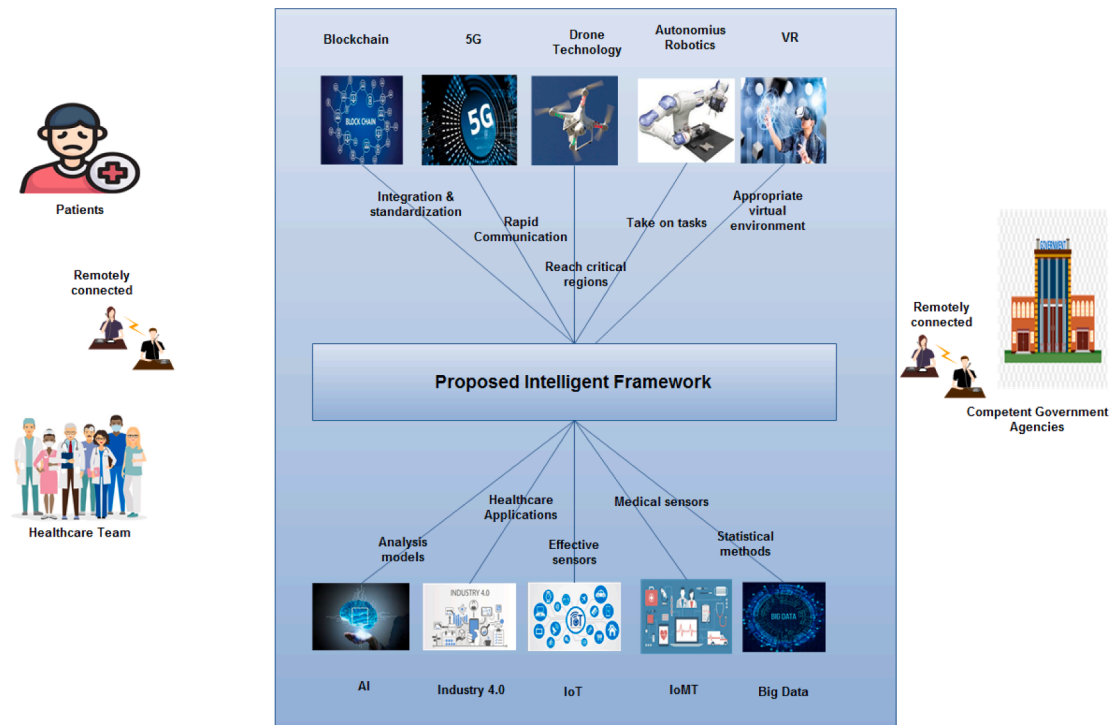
Blockchain

5G

Drone Technology

Autonomius Robotics

VR

BLOCK CHAIN

5G

Integration & standardization

Rapid Communication

Take on tasks

Appropriate virtual environment

Reach critical regions

Patients

Remotely connected

Remotely connected

Proposed Intelligent Framework

Competent Government Agencies

Healthcare Team

Healthcare Applications

Medical sensors

Analysis models

Effective sensors

Statistical methods

INDUSTRY 4.0

BIG DATA

AI

Industry 4.0

IoT

IoMT

Big Data